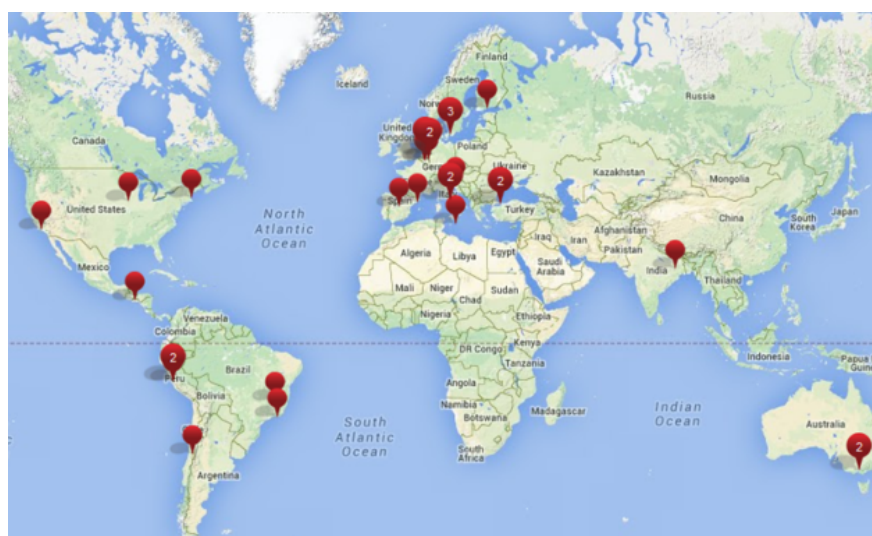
Iceland
Finland
Sweden
Norway
3
United Kingdom
2
Russia
Canada
Poland
Germany
Ukraine
2
2
Kazakhstan
Mongolia
United States
North Atlantic Ocean
Spain
Turkey
China
South Korea
Japan
Iraq
Iran
Afghanistan
Pakistan
Algeria
Libya
Egypt
Saudi Arabia
India
Mexico
Mali
Niger
Chad
Sudan
Thailand
Venezuela
Colombia
Nigeria
Ethiopia
2
Peru
Brazil
DR Congo
Kenya
Tanzania
Indonesia
Papua New Guinea
Bolivia
Angola
Namibia
Botswana
Madagascar
South Atlantic Ocean
Indian Ocean
Australia
2
South Africa
Argentina